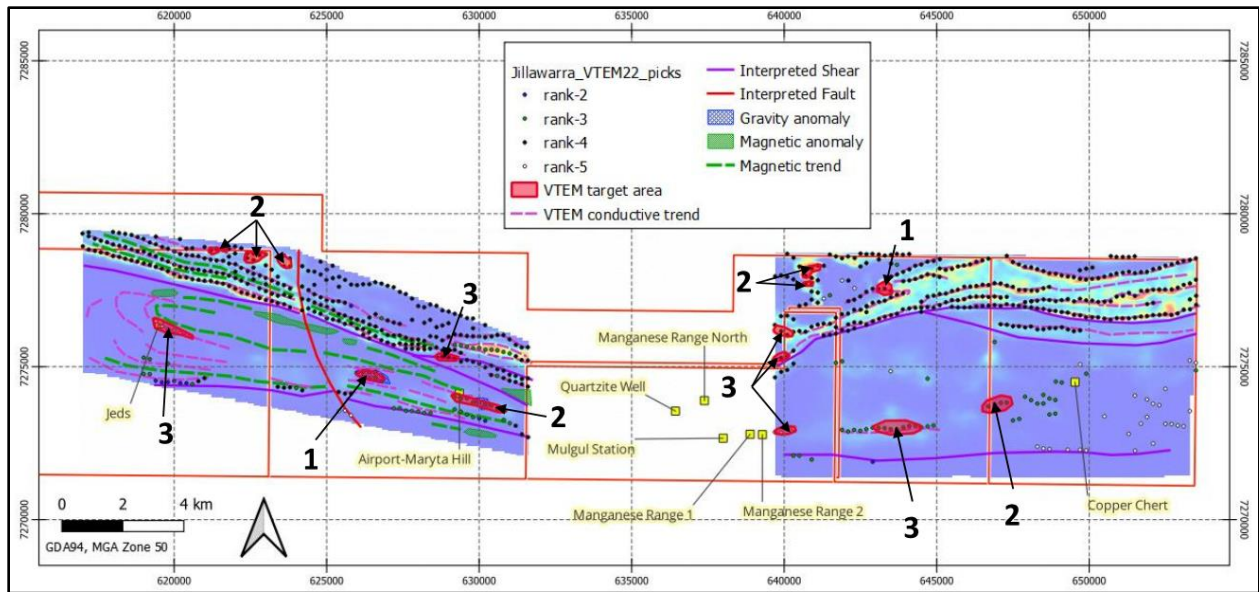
620000 625000 630000 635000 640000 645000 650000

7285000
7280000
7275000
7270000

Jillawarra_VTEM22_picks
rank-2
rank-3
rank-4
rank-5
VTEM target area
VTEM conductive trend
Interpreted Shear
Interpreted Fault
Gravity anomaly
Magnetic anomaly
Magnetic trend

2
3
3
1
2
Jeds
Airport-Maryta Hill
Manganese Range North
Quartzite Well
Mulgul Station
Manganese Range 1
Manganese Range 2
1
2
3
3
2
Copper Chert

0 2 4 km
GDA94, MGA Zone 50